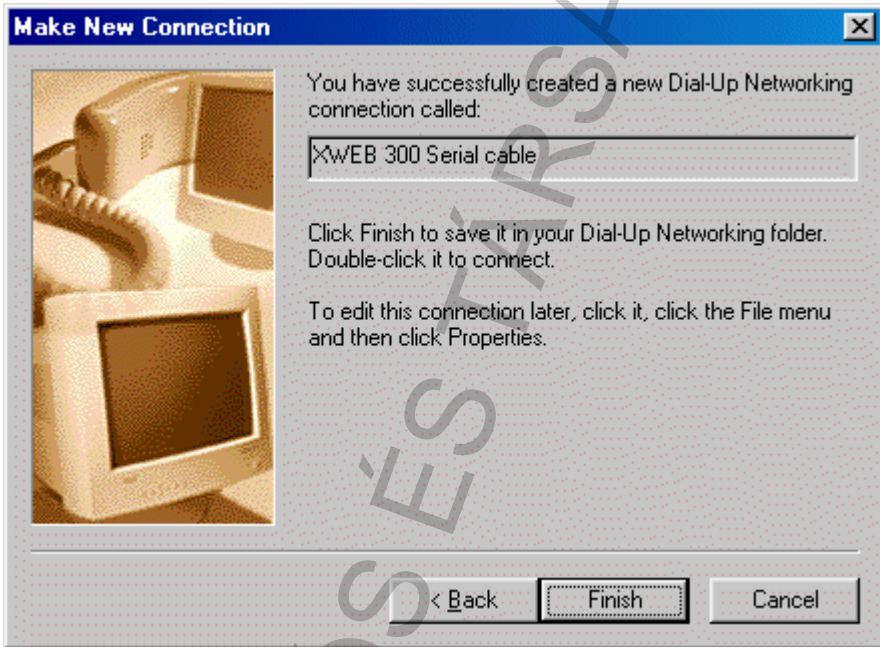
Make New Connection

You have successfully created a new Dial-Up Networking connection called:

XWEB 300 Serial cable

Click Finish to save it in your Dial-Up Networking folder. Double-click it to connect.

To edit this connection later, click it, click the File menu and then click Properties.

< Back

Finish

Cancel

S ÉS TÁRS